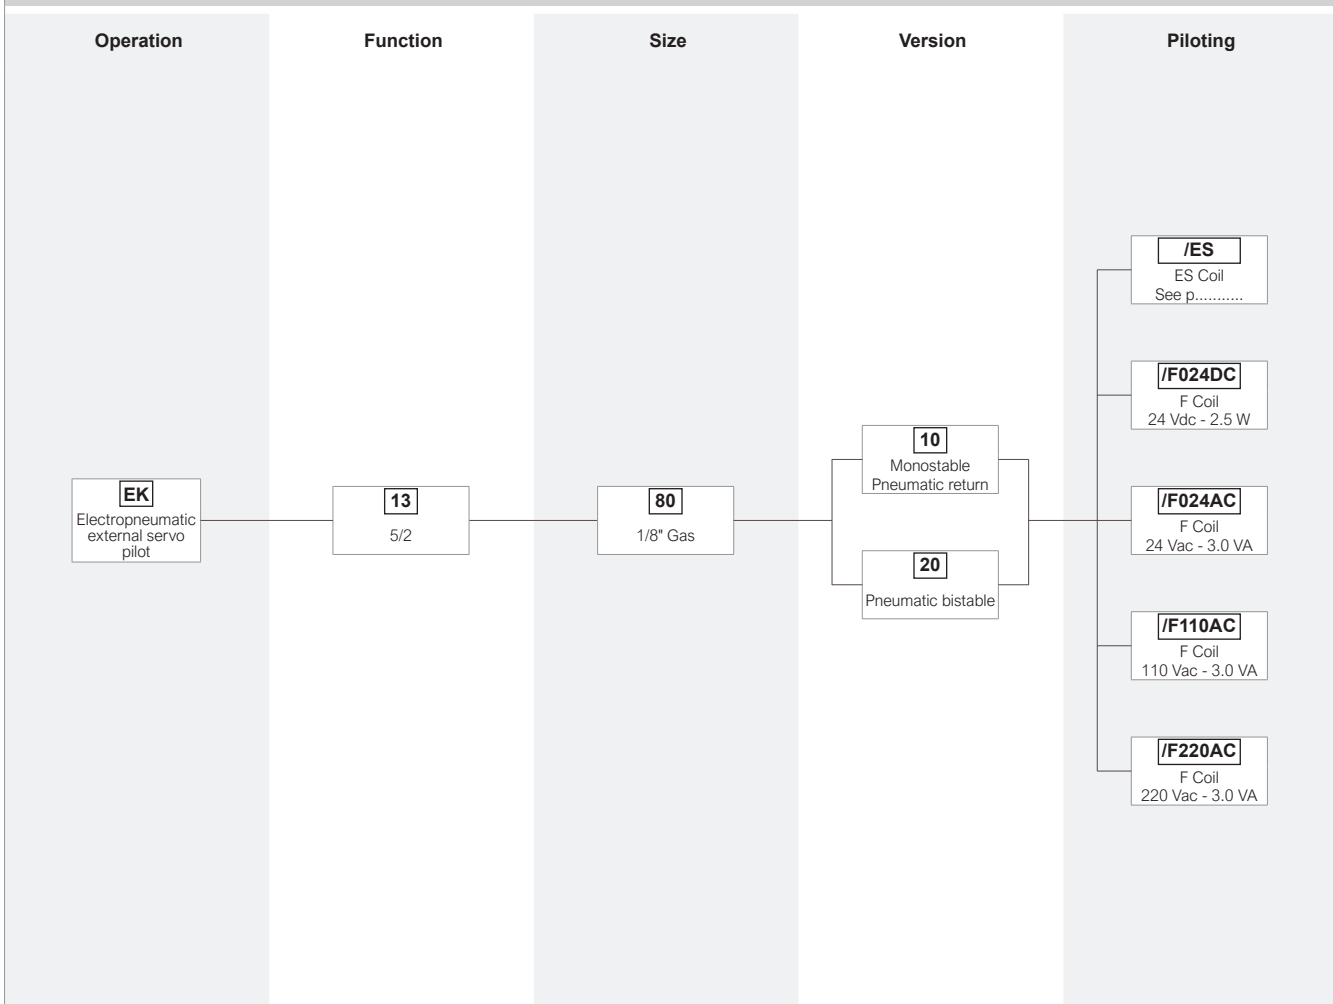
Operation

Function

Size

Version

Piloting

EK
Electropneumatic external servo pilot

13
5/2

80
1/8" Gas

10
Monostable Pneumatic return

20
Pneumatic bistable

/ES
ES Coil
See p...........

/F024DC
F Coil
24 Vdc - 2.5 W

/F024AC
F Coil
24 Vac - 3.0 VA

/F110AC
F Coil
110 Vac - 3.0 VA

/F220AC
F Coil
220 Vac - 3.0 VA